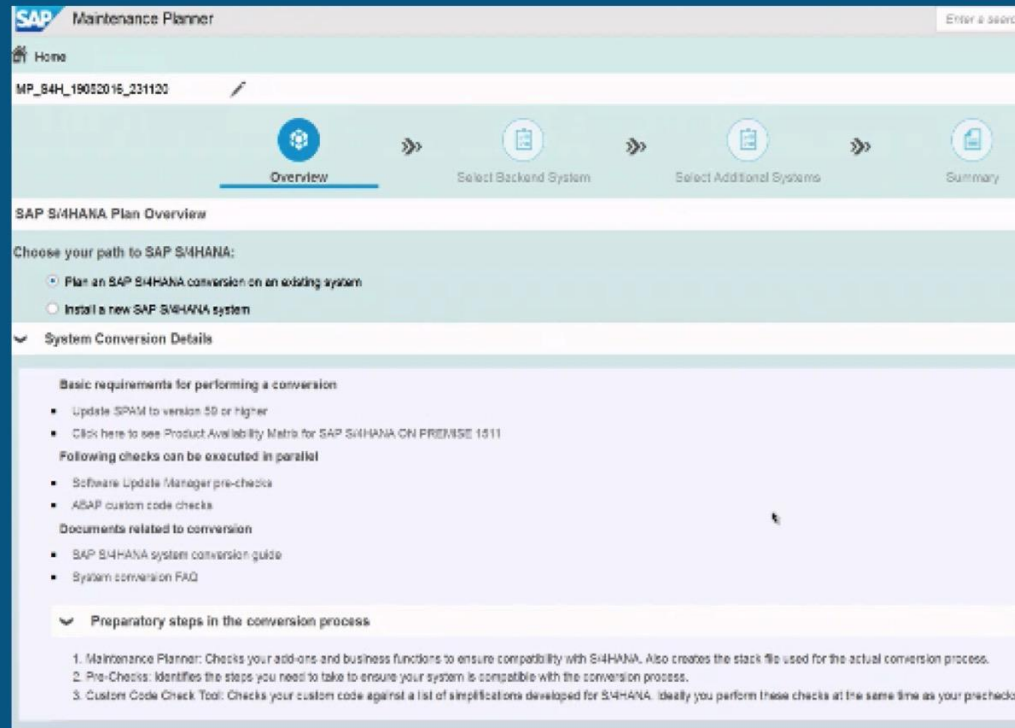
SAP Maintenance Planner

Enter a searc

Home

MP_S4H_19052016_231120

Overview

Select Backend System

Select Additional Systems

Summary

SAP S/4HANA Plan Overview

Choose your path to SAP S/4HANA:

Plan an SAP S/4HANA conversion on an existing system

Install a new SAP S/4HANA system

System Conversion Details

Basic requirements for performing a conversion

- Update SPAM to version 59 or higher
- Click here to see Product Availability Matrix for SAP S/4HANA ON PREMISE 1511

Following checks can be executed in parallel

- Software Update Manager pre-checks
- ABAP custom code checks

Documents related to conversion

- SAP S/4HANA system conversion guide
- System conversion FAQ

Preparatory steps in the conversion process

1. Maintenance Planner: Checks your add-ons and business functions to ensure compatibility with S/4HANA. Also creates the stack file used for the actual conversion process.
2. Pre-Checks: Identifies the steps you need to take to ensure your system is compatible with the conversion process.
3. Custom Code Check Tool: Checks your custom code against a list of simplifications developed for S/4HANA. Ideally you perform these checks at the same time as your prechecks